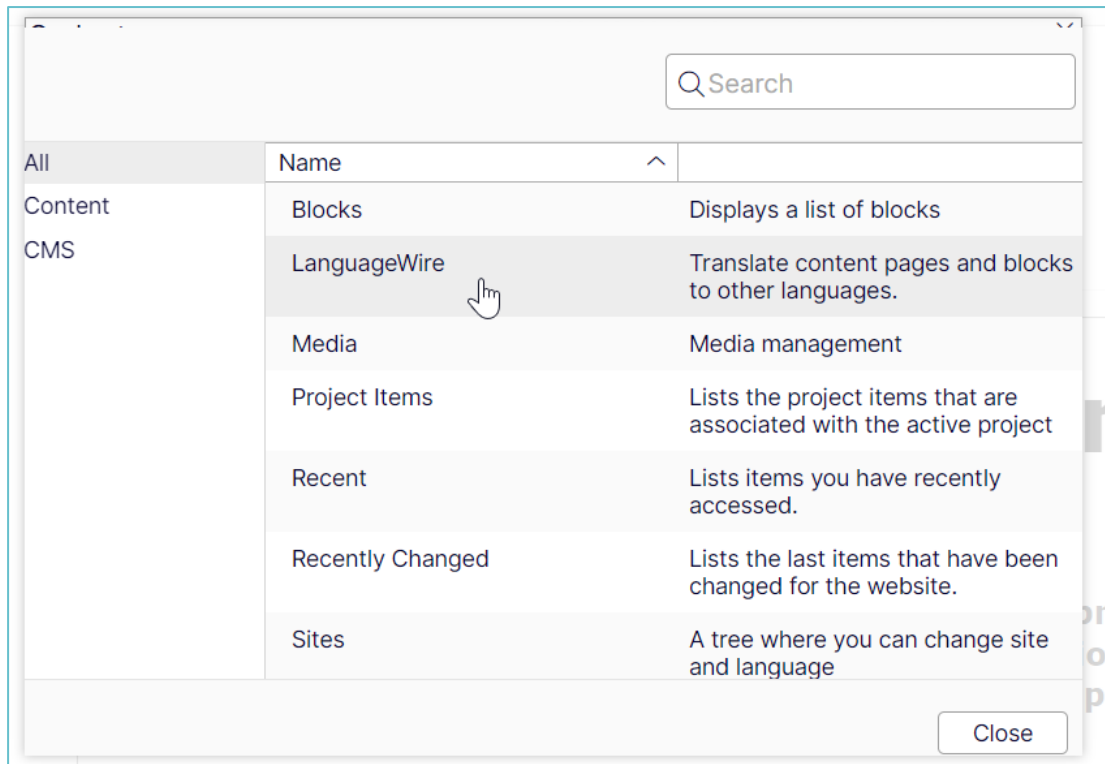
Search

All
Content
CMS

| Name | |
|---|---|
| Blocks | Displays a list of blocks |
| LanguageWire | Translate content pages and blocks to other languages. |
| Media | Media management |
| Project Items | Lists the project items that are associated with the active project |
| Recent | Lists items you have recently accessed. |
| Recently Changed | Lists the last items that have been changed for the website. |
| Sites | A tree where you can change site and language |

Close